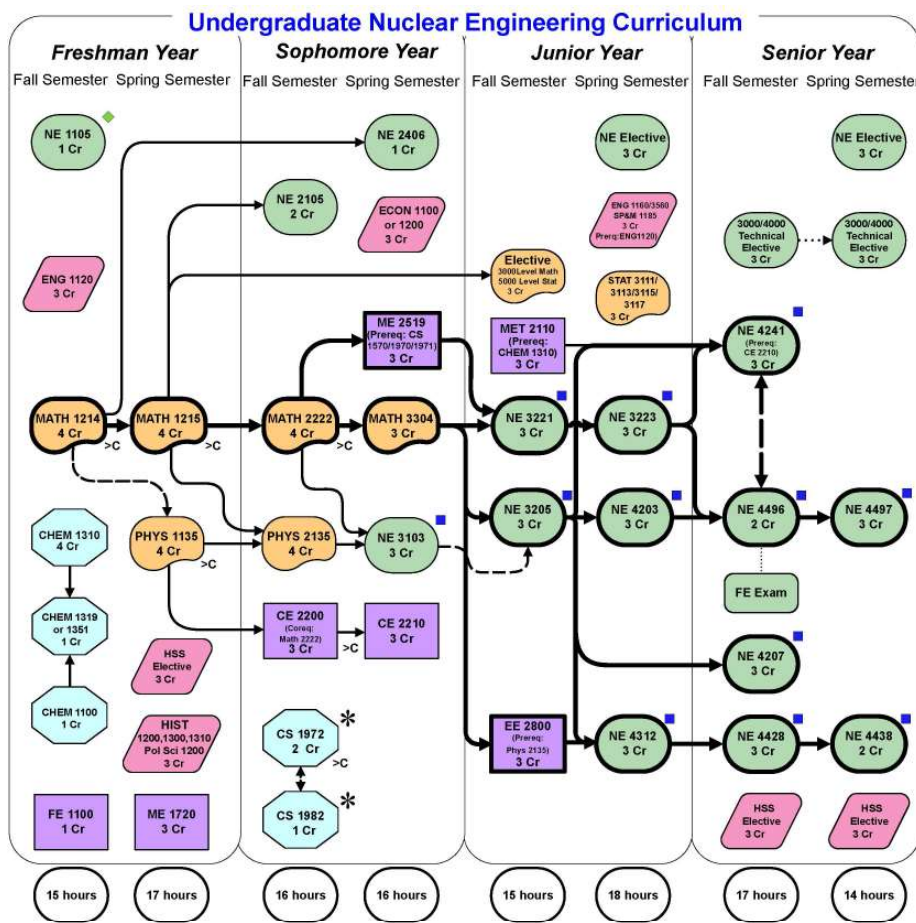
Undergraduate Nuclear Engineering Curriculum

Freshman Year
Fall Semester Spring Semester

Sophomore Year
Fall Semester Spring Semester

Junior Year
Fall Semester Spring Semester

Senior Year
Fall Semester Spring Semeste

NE 1105
1 Cr

ENG 1120
3 Cr

MATH 1214
4 Cr

>C

CHEM 1310
4 Cr

CHEM 1319 or 1351
1 Cr

CHEM 1100
1 Cr

FE 1100
1 Cr

MATH 1215
4 Cr

>C

PHYS 1135
4 Cr

>C

HSS Elective
3 Cr

HIST
1200,1300,1310
Pol Sci 1200
3 Cr

ME 1720
3 Cr

NE 2105
2 Cr

MATH 2222
4 Cr

>C

PHYS 2135
4 Cr

CE 2200
(Coreq: Math 2222)
3 Cr

>C

CS 1972
2 Cr

>C

*

CS 1982
1 Cr

*

NE 2406
1 Cr

ECON 1100 or 1200
3 Cr

ME 2519
(Prereq: CS 1570/1970/1971)
3 Cr

MATH 3304
3 Cr

NE 3103
3 Cr

CE 2210
3 Cr

Elective
3000Level Math
5000 Level Stat
3 Cr

MET 2110
(Prereq: CHEM 1310)
3 Cr

NE 3221
3 Cr

NE 3205
3 Cr

EE 2800
(Prereq: Phys 2135)
3 Cr

NE Elective
3 Cr

ENG 1160/3560
SP&M 1185
3 Cr
Prereq:ENG1120

STAT 3111/ 3113/3115/ 3117
3 Cr

NE 3223
3 Cr

NE 4203
3 Cr

NE 4312
3 Cr

3000/4000 Technical Elective
3 Cr

NE 4241
(Prereq: CE 2210)
3 Cr

NE 4496
2 Cr

FE Exam

NE 4207
3 Cr

NE 4428
3 Cr

HSS Elective
3 Cr

NE Elective
3 Cr

3000/4000 Technical Elective
3 Cr

NE 4497
3 Cr

NE 4438
2 Cr

HSS Elective
3 Cr

15 hours
17 hours
16 hours
16 hours
15 hours
18 hours
17 hours
14 hours